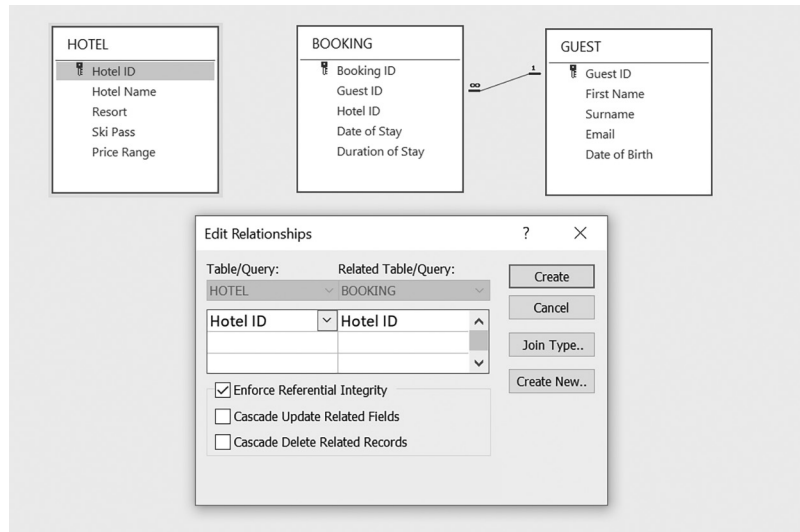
HOTEL
Hotel ID
Hotel Name
Resort
Ski Pass
Price Range

BOOKING
Booking ID
Guest ID
Hotel ID
Date of Stay
Duration of Stay

∞

1

GUEST
Guest ID
First Name
Surname
Email
Date of Birth

Edit Relationships
?
×

Table/Query:
HOTEL
Related Table/Query:
BOOKING

Create
Cancel

| Hotel ID | Hotel ID |
|---|---|
| | |
| | |

Join Type..
Create New..

☑ Enforce Referential Integrity
☐ Cascade Update Related Fields
☐ Cascade Delete Related Records